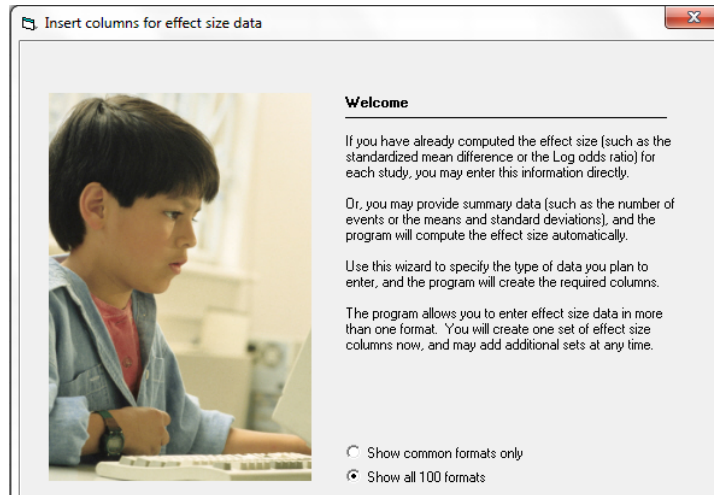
Insert columns for effect size data

Welcome

If you have already computed the effect size (such as the standardized mean difference or the Log odds ratio) for each study, you may enter this information directly.

Or, you may provide summary data (such as the number of events or the means and standard deviations), and the program will compute the effect size automatically.

Use this wizard to specify the type of data you plan to enter, and the program will create the required columns.

The program allows you to enter effect size data in more than one format. You will create one set of effect size columns now, and may add additional sets at any time.

Show common formats only

Show all 100 formats